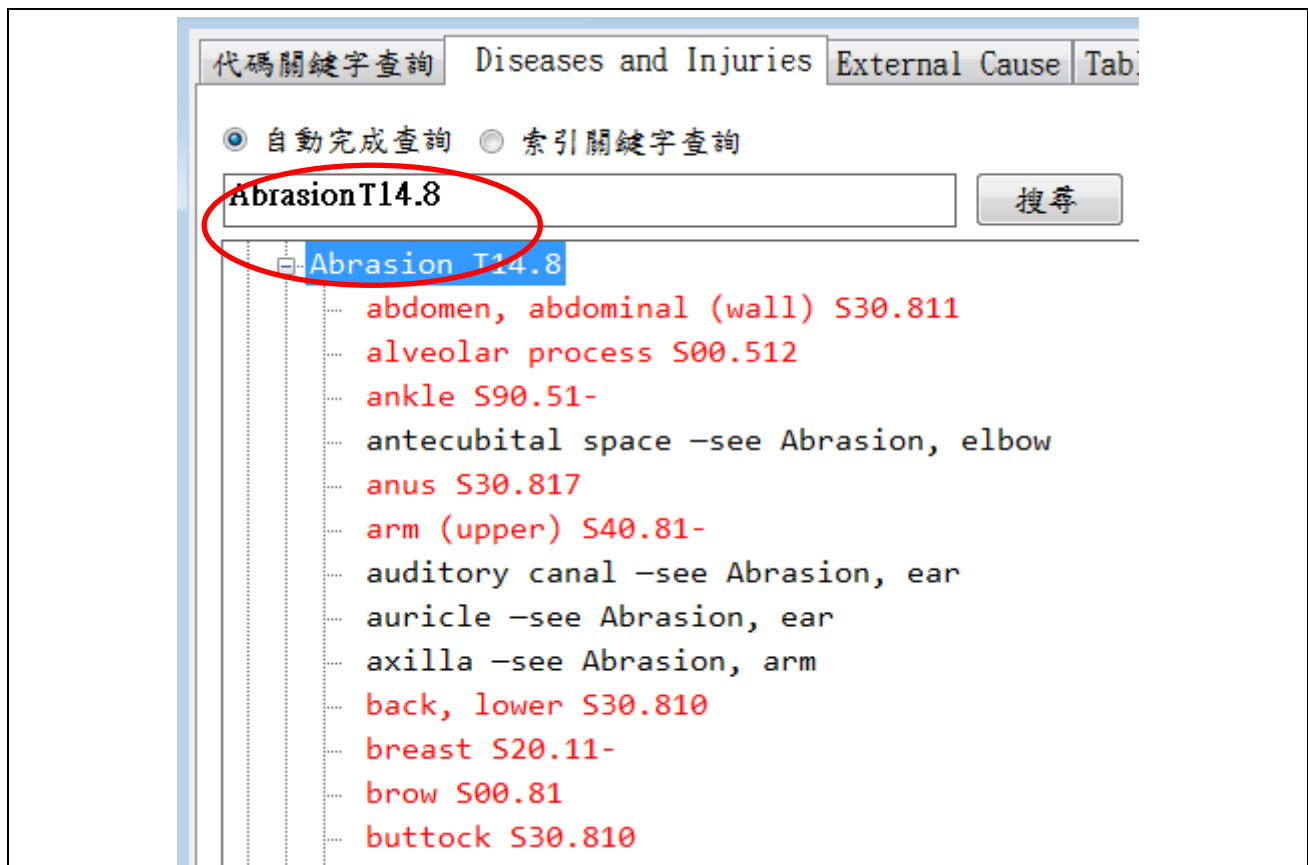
代碼關鍵字查詢 | Diseases and Injuries | External Cause | Tab

自動完成查詢 索引關鍵字查詢

AbrasionT14.8

搜尋

Abrasion T14.8
abdomen, abdominal (wall) S30.811
alveolar process S00.512
ankle S90.51-
antecubital space —see Abrasion, elbow
anus S30.817
arm (upper) S40.81-
auditory canal —see Abrasion, ear
auricle —see Abrasion, ear
axilla —see Abrasion, arm
back, lower S30.810
breast S20.11-
brow S00.81
buttock S30.810